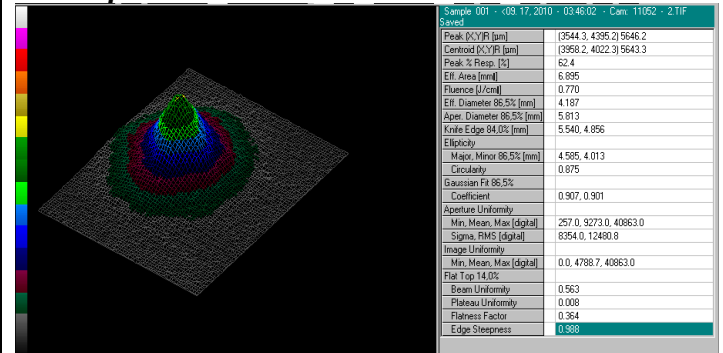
Sample 001 - <09. 17, 2010 - 03:46:02 - Cam: 11052 - 2.TIF
Saved

| | |
|---|---|
| Peak (X,Y)R [um] | (3544.3, 4395.2) 5646.2 |
| Centroid (X,Y)R [um] | (3958.2, 4022.3) 5643.3 |
| Peak % Resp. [%] | 62.4 |
| Eff. Area [mm] | 6.895 |
| Fluence [J/cm] | 0.770 |
| Eff. Diameter 86,5% [mm] | 4.187 |
| Aper. Diameter 86,5% [mm] | 5.813 |
| Knife Edge 84,0% [mm] | 5.540, 4.856 |
| Ellipticity | |
| Major, Minor 86,5% [mm] | 4.585, 4.013 |
| Circularity | 0.875 |
| Gaussian Fit 86,5% | |
| Coefficient | 0.907, 0.901 |
| Aperture Uniformity | |
| Min, Mean, Max [digital] | 257.0, 9273.0, 40863.0 |
| Sigma, RMS [digital] | 8354.0, 12480.8 |
| Image Uniformity | |
| Min, Mean, Max [digital] | 0.0, 4788.7, 40863.0 |
| Flat Top 14,0% | |
| Beam Uniformity | 0.563 |
| Plateau Uniformity | 0.008 |
| Flatness Factor | 0.364 |
| Edge Steepness | 0.988 |